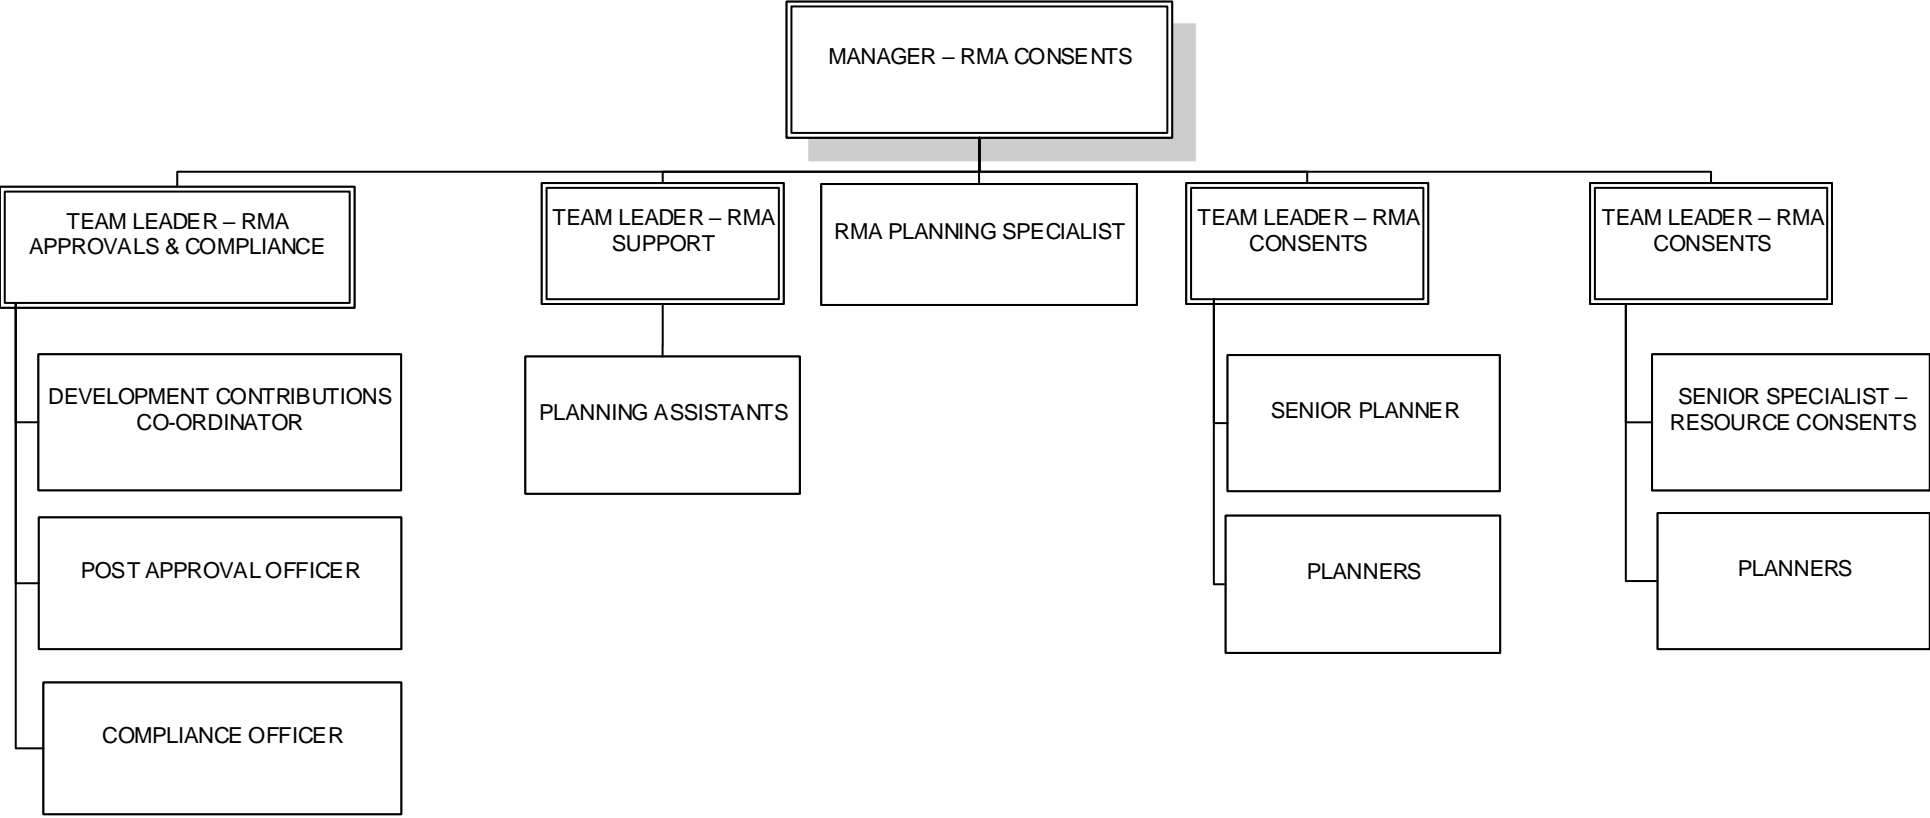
MANAGER – RMA CONSENTS

TEAM LEADER – RMA APPROVALS & COMPLIANCE

DEVELOPMENT CONTRIBUTIONS CO-ORDINATOR

POST APPROVAL OFFICER

COMPLIANCE OFFICER

TEAM LEADER – RMA SUPPORT

PLANNING ASSISTANTS

RMA PLANNING SPECIALIST

TEAM LEADER – RMA CONSENTS

SENIOR PLANNER

PLANNERS

TEAM LEADER – RMA CONSENTS

SENIOR SPECIALIST – RESOURCE CONSENTS

PLANNERS